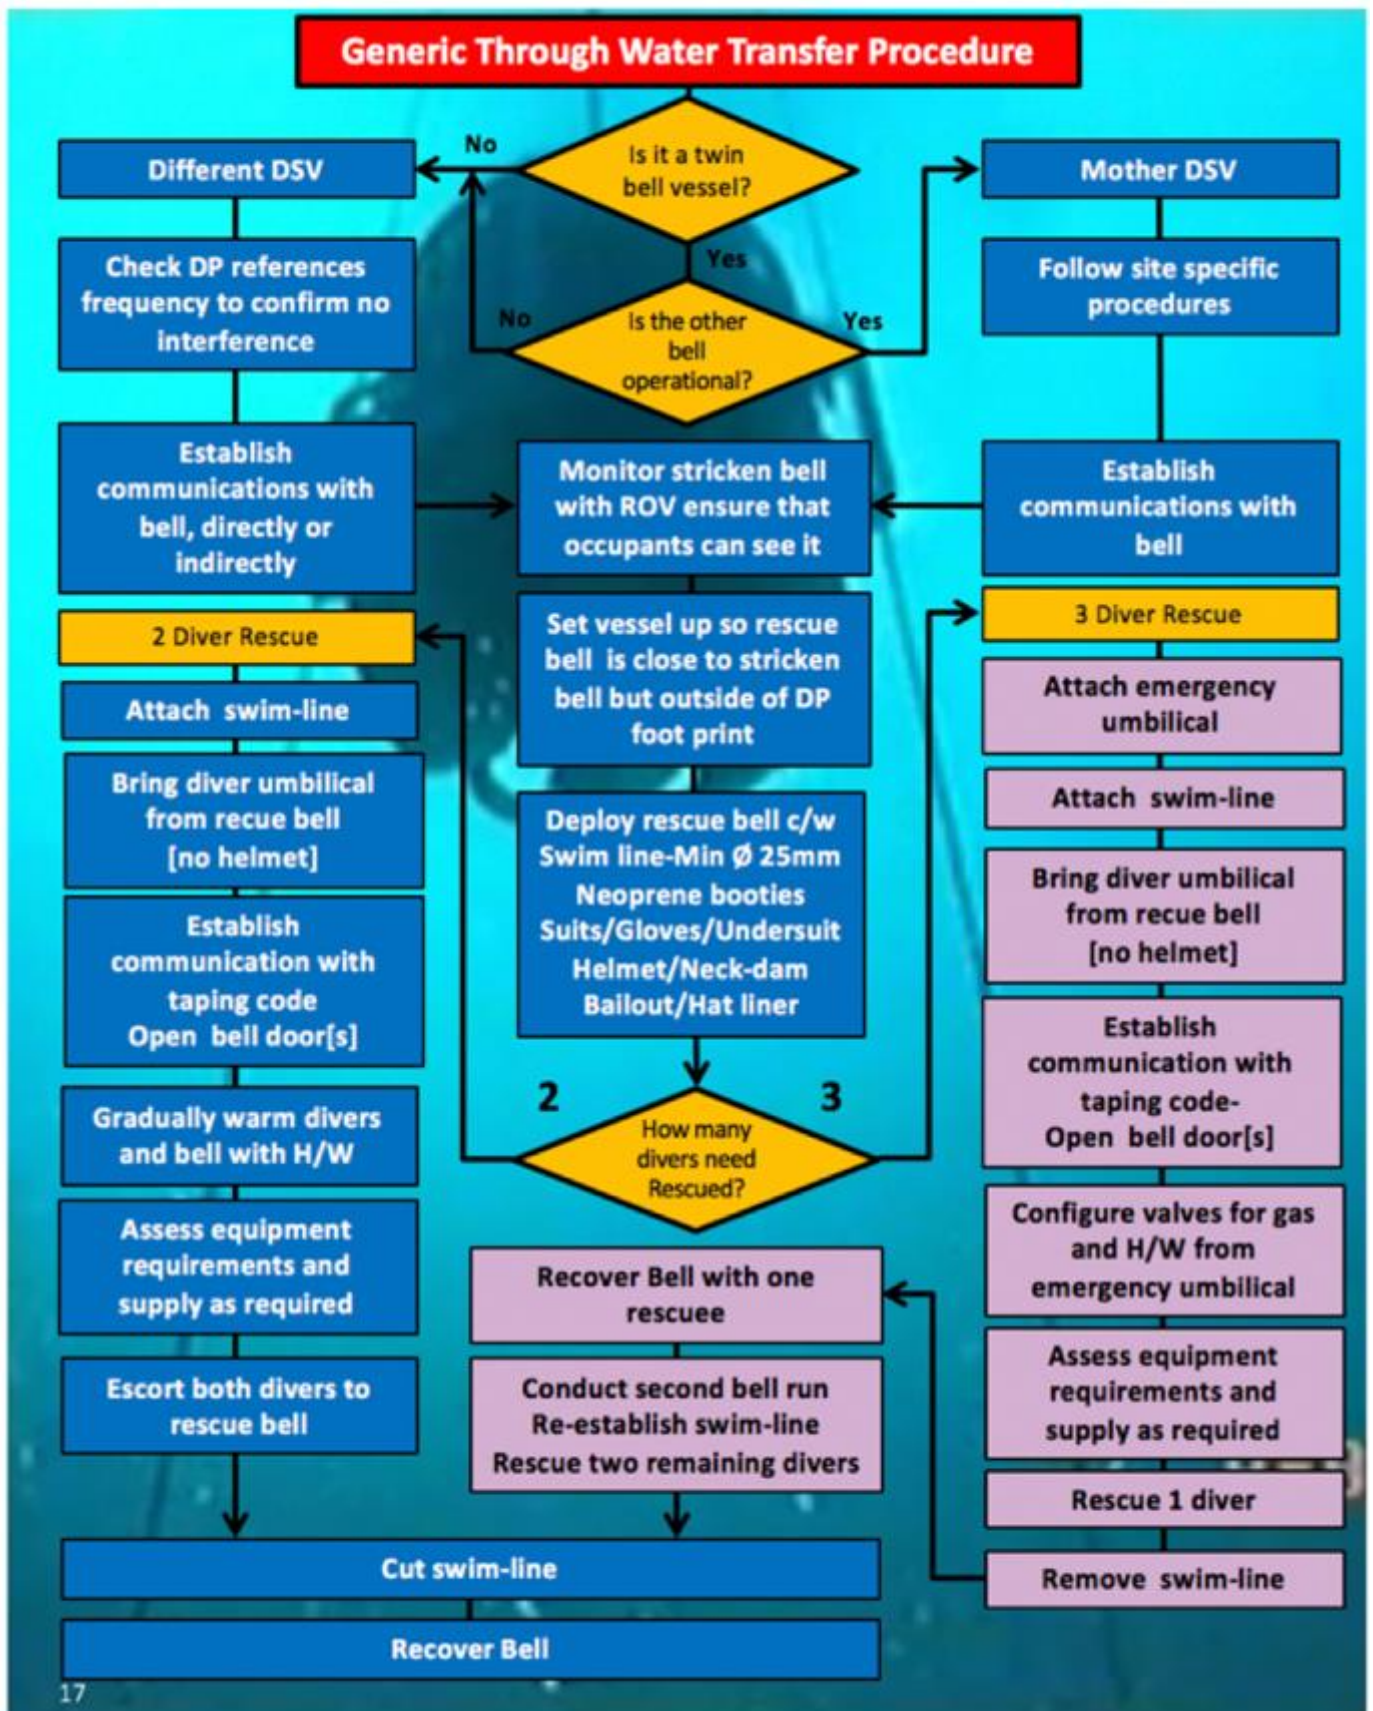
Generic Through Water Transfer Procedure

Is it a twin bell vessel?

No

Different DSV

Mother DSV

Yes

Is the other bell operational?

No

Yes

Check DP references frequency to confirm no interference

Follow site specific procedures

Establish communications with bell, directly or indirectly

Monitor stricken bell with ROV ensure that occupants can see it

Establish communications with bell

2 Diver Rescue

Set vessel up so rescue bell is close to stricken bell but outside of DP foot print

3 Diver Rescue

Attach swim-line

Attach emergency umbilical

Bring diver umbilical from recue bell [no helmet]

Attach swim-line

Deploy rescue bell c/w Swim line-Min Ø 25mm Neoprene booties Suits/Gloves/Undersuit Helmet/Neck-dam Bailout/Hat liner

Bring diver umbilical from recue bell [no helmet]

Establish communication with taping code Open bell door[s]

Establish communication with taping code- Open bell door[s]

Gradually warm divers and bell with H/W

2

3

How many divers need Rescued?

Configure valves for gas and H/W from emergency umbilical

Assess equipment requirements and supply as required

Recover Bell with one rescuee

Assess equipment requirements and supply as required

Escort both divers to rescue bell

Conduct second bell run Re-establish swim-line Rescue two remaining divers

Rescue 1 diver

Cut swim-line

Remove swim-line

Recover Bell

17